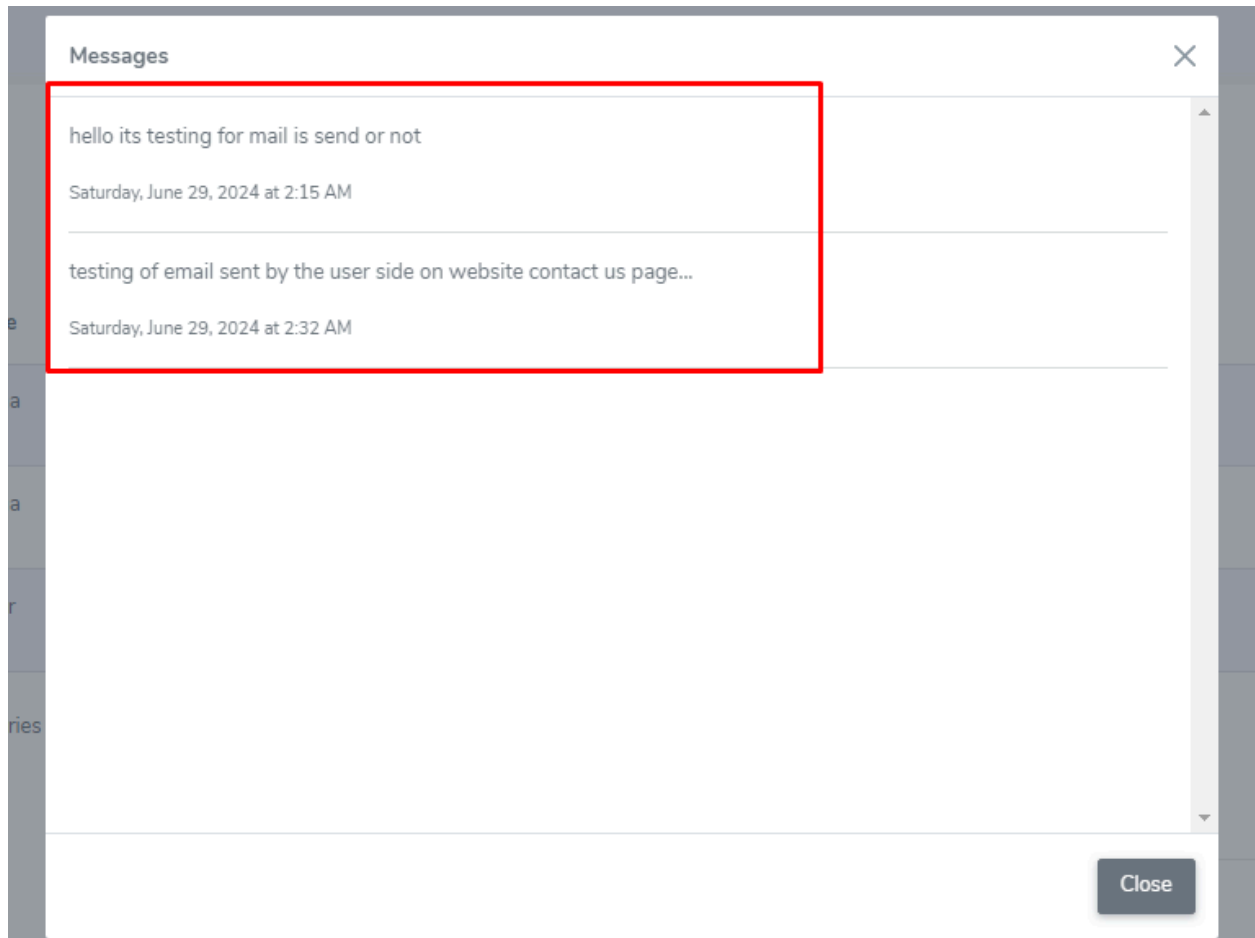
Messages

hello its testing for mail is send or not

Saturday, June 29, 2024 at 2:15 AM

testing of email sent by the user side on website contact us page...

Saturday, June 29, 2024 at 2:32 AM

Close